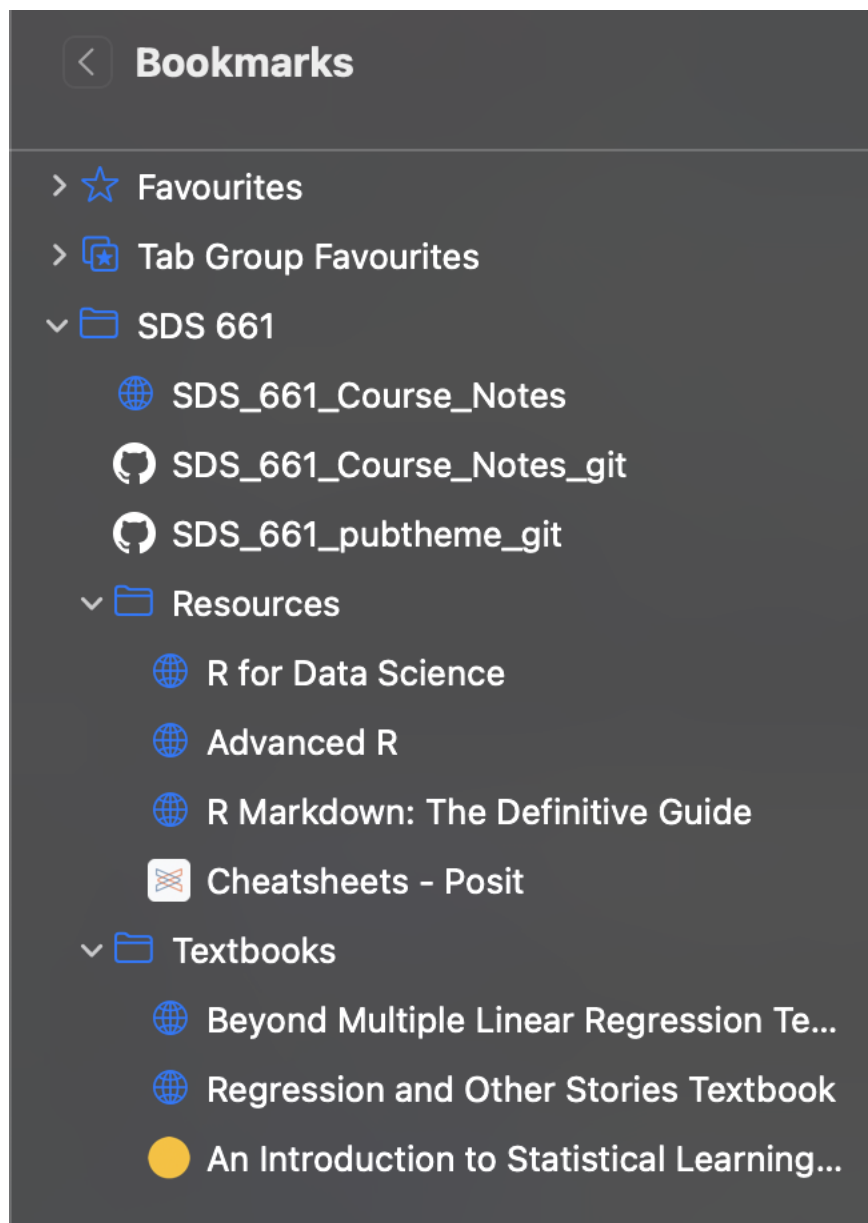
Bookmarks

Favourites

Tab Group Favourites

SDS 661

SDS_661_Course_Notes

SDS_661_Course_Notes_git

SDS_661_pubtheme_git

Resources

R for Data Science

Advanced R

R Markdown: The Definitive Guide

Cheatsheets - Posit

Textbooks

Beyond Multiple Linear Regression Te...

Regression and Other Stories Textbook

An Introduction to Statistical Learning...